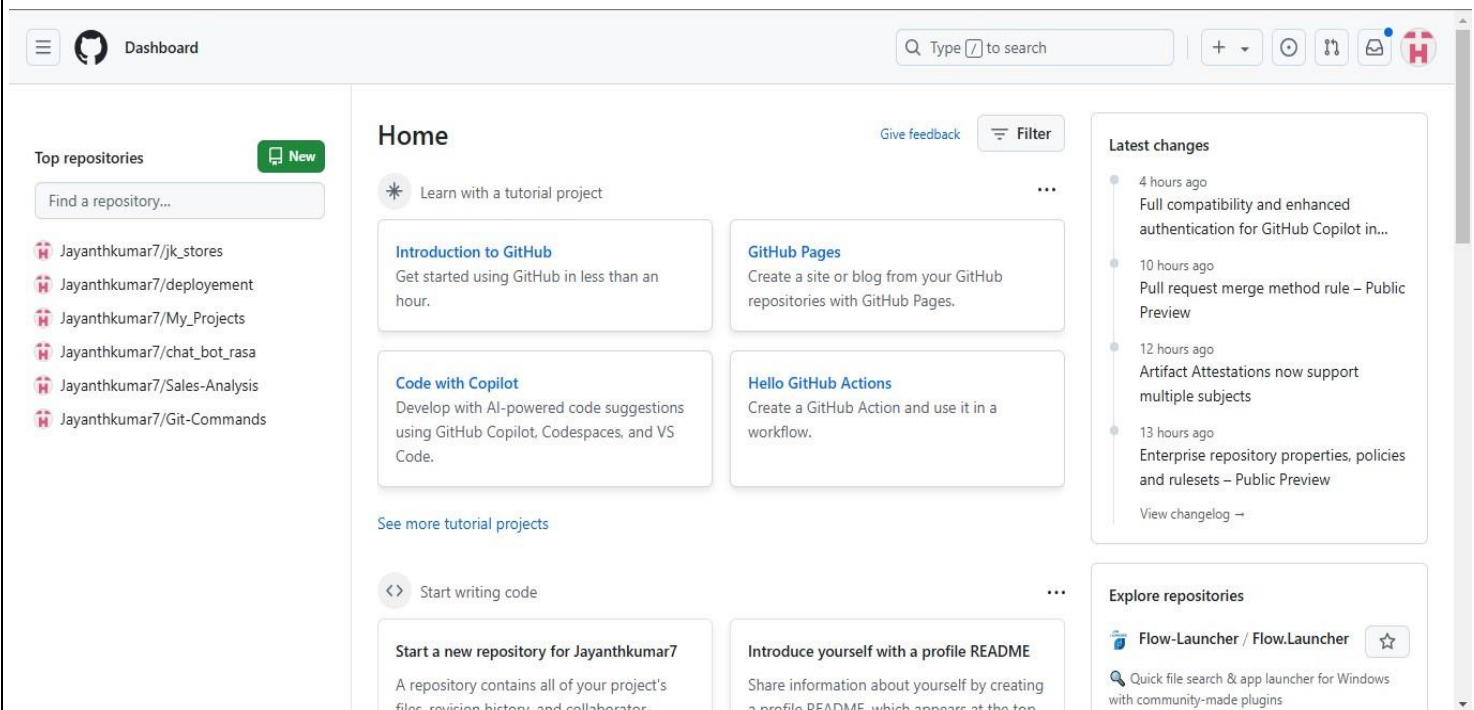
Dashboard

Type / to search

Top repositories

New

Find a repository...

Jayanthkumar7/jk_stores
Jayanthkumar7/deployement
Jayanthkumar7/My_Projects
Jayanthkumar7/chat_bot_rasa
Jayanthkumar7/Sales-Analysis
Jayanthkumar7/Git-Commands

Home

Give feedback

Filter

Learn with a tutorial project

...

Introduction to GitHub
Get started using GitHub in less than an hour.

GitHub Pages
Create a site or blog from your GitHub repositories with GitHub Pages.

Code with Copilot
Develop with AI-powered code suggestions using GitHub Copilot, Codespaces, and VS Code.

Hello GitHub Actions
Create a GitHub Action and use it in a workflow.

See more tutorial projects

Start writing code

...

Start a new repository for Jayanthkumar7
A repository contains all of your project's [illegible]

Introduce yourself with a profile README
Share information about yourself by creating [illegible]

Latest changes

4 hours ago
Full compatibility and enhanced authentication for GitHub Copilot in...

10 hours ago
Pull request merge method rule – Public Preview

12 hours ago
Artifact Attestations now support multiple subjects

13 hours ago
Enterprise repository properties, policies and rulesets – Public Preview

View changelog →

Explore repositories

Flow-Launcher / Flow.Launcher

Quick file search & app launcher for Windows with community-made plugins